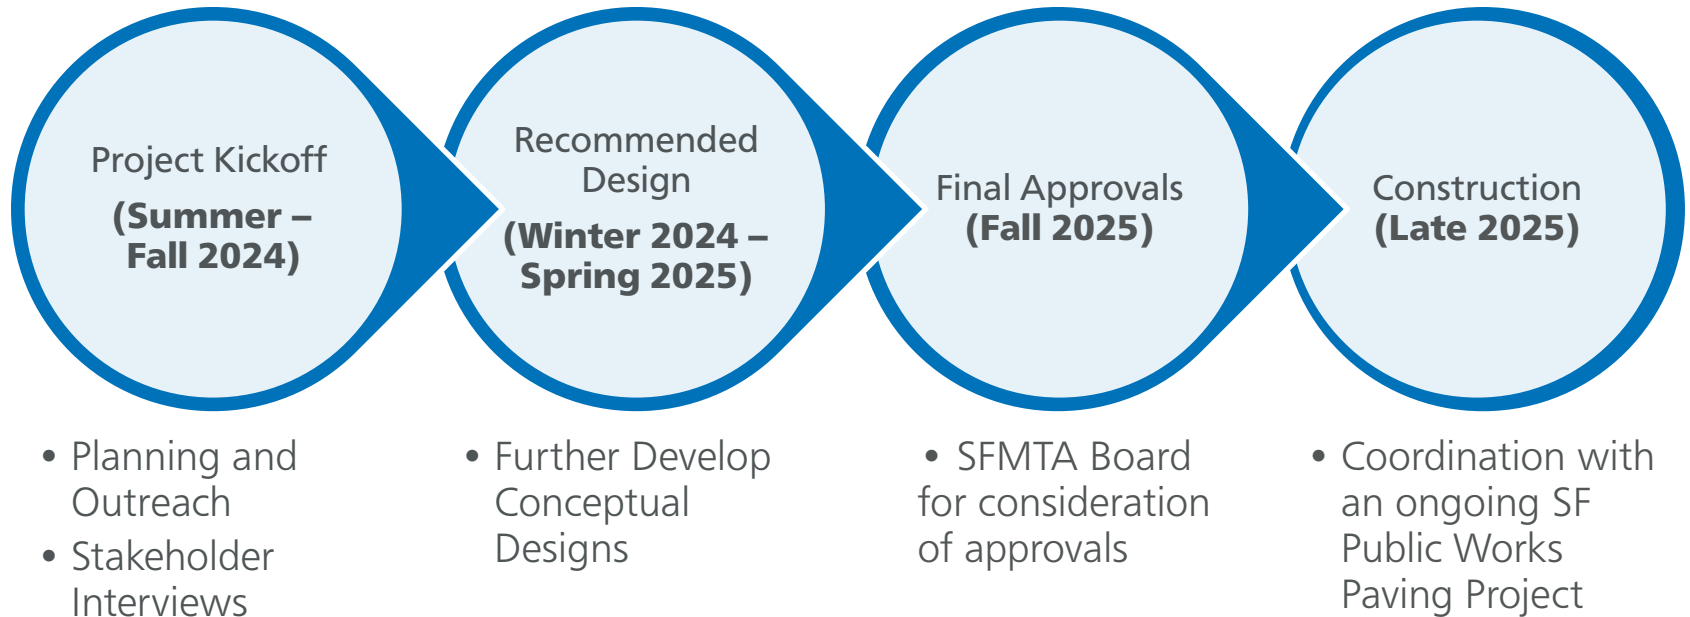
Project Kickoff
(Summer – Fall 2024)

Recommended Design
(Winter 2024 – Spring 2025)

Final Approvals
(Fall 2025)

Construction
(Late 2025)

• Planning and Outreach
• Stakeholder Interviews

• Further Develop Conceptual Designs

• SFMTA Board for consideration of approvals

• Coordination with an ongoing SF Public Works Paving Project